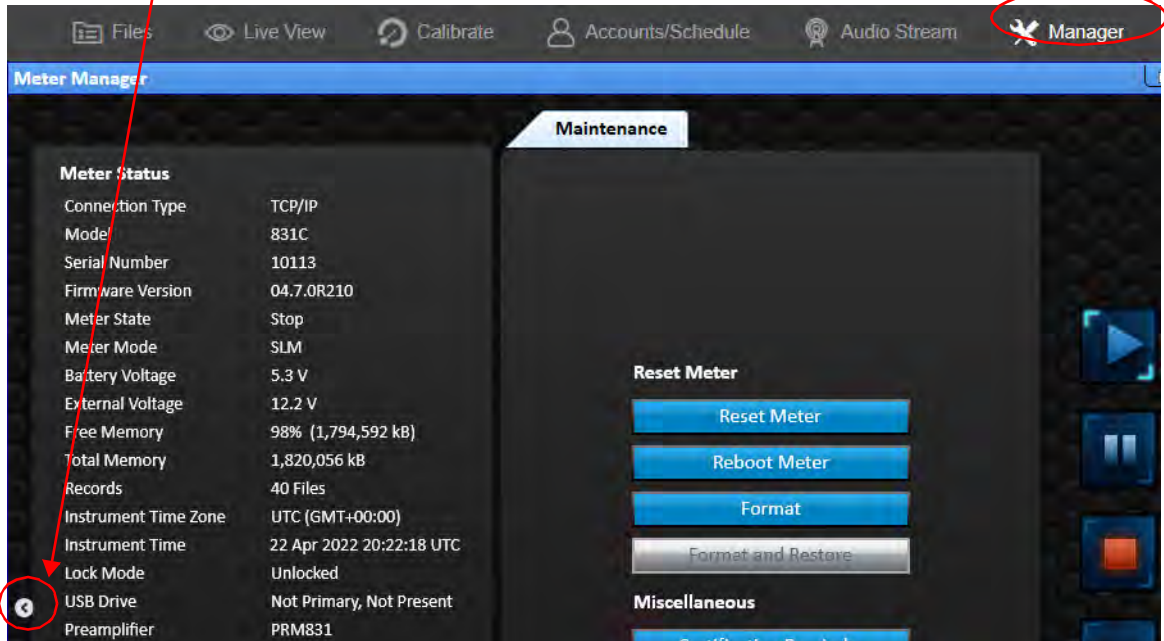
Files Live View Calibrate Accounts/Schedule Audio Stream Manager

Meter Manager

Maintenance

Meter Status

| | |
|---|---|
| Connection Type | TCP/IP |
| Model | 831C |
| Serial Number | 10113 |
| Firmware Version | 04.7.0R210 |
| Meter State | Stop |
| Meter Mode | SLM |
| Battery Voltage | 5.3 V |
| External Voltage | 12.2 V |
| Free Memory | 98% (1,794,592 kB) |
| Total Memory | 1,820,056 kB |
| Records | 40 Files |
| Instrument Time Zone | UTC (GMT+00:00) |
| Instrument Time | 22 Apr 2022 20:22:18 UTC |
| Lock Mode | Unlocked |
| USB Drive | Not Primary, Not Present |
| Preamplifier | PRM831 |

Reset Meter

Reset Meter

Reboot Meter

Format

Format and Restore

Miscellaneous

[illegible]